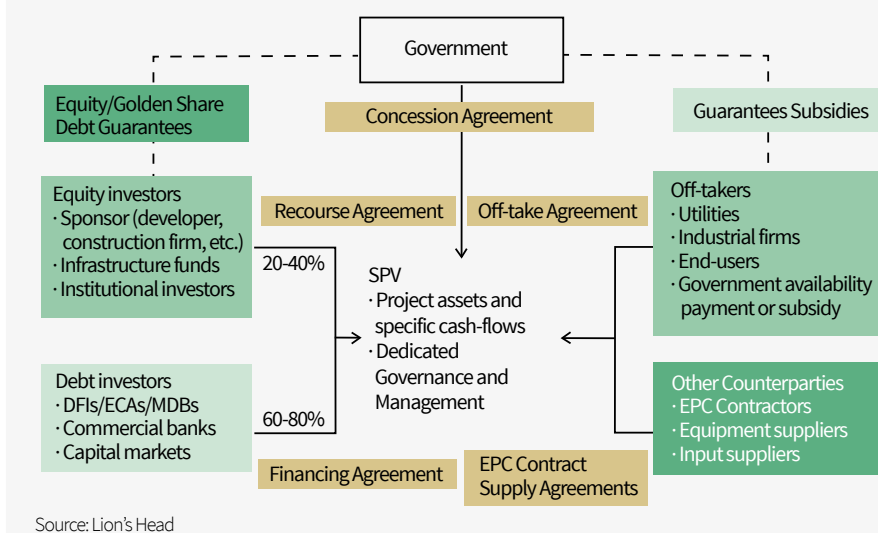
Government

Equity/Golden Share
Debt Guarantees

Concession Agreement

Guarantees Subsidies

Equity investors
· Sponsor (developer, construction firm, etc.)
· Infrastructure funds
· Institutional investors

Recourse Agreement

Off-take Agreement

Off-takers
· Utilities
· Industrial firms
· End-users
· Government availability payment or subsidy

20-40%

SPV
· Project assets and specific cash-flows
· Dedicated Governance and Management

Debt investors
· DFIs/ECAs/MDBs
· Commercial banks
· Capital markets

60-80%

Other Counterparties
· EPC Contractors
· Equipment suppliers
· Input suppliers

Financing Agreement

EPC Contract
Supply Agreements

Source: Lion's Head